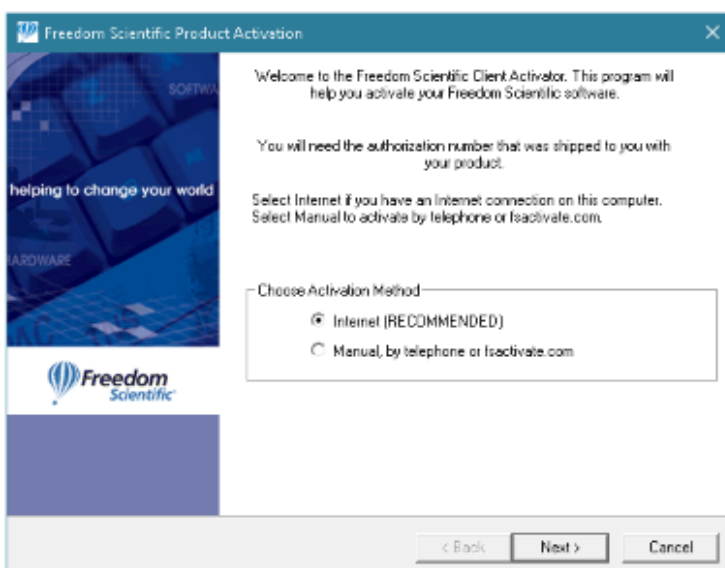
Freedom Scientific Product Activation

SOFTWA

helping to change your world

ARDWARE

Freedom Scientific

Welcome to the Freedom Scientific Client Activator. This program will help you activate your Freedom Scientific software.

You will need the authorization number that was shipped to you with your product.

Select Internet if you have an Internet connection on this computer. Select Manual to activate by telephone or fsactivate.com.

Choose Activation Method

Internet (RECOMMENDED)

Manual, by telephone or fsactivate.com

< Back

Next >

Cancel